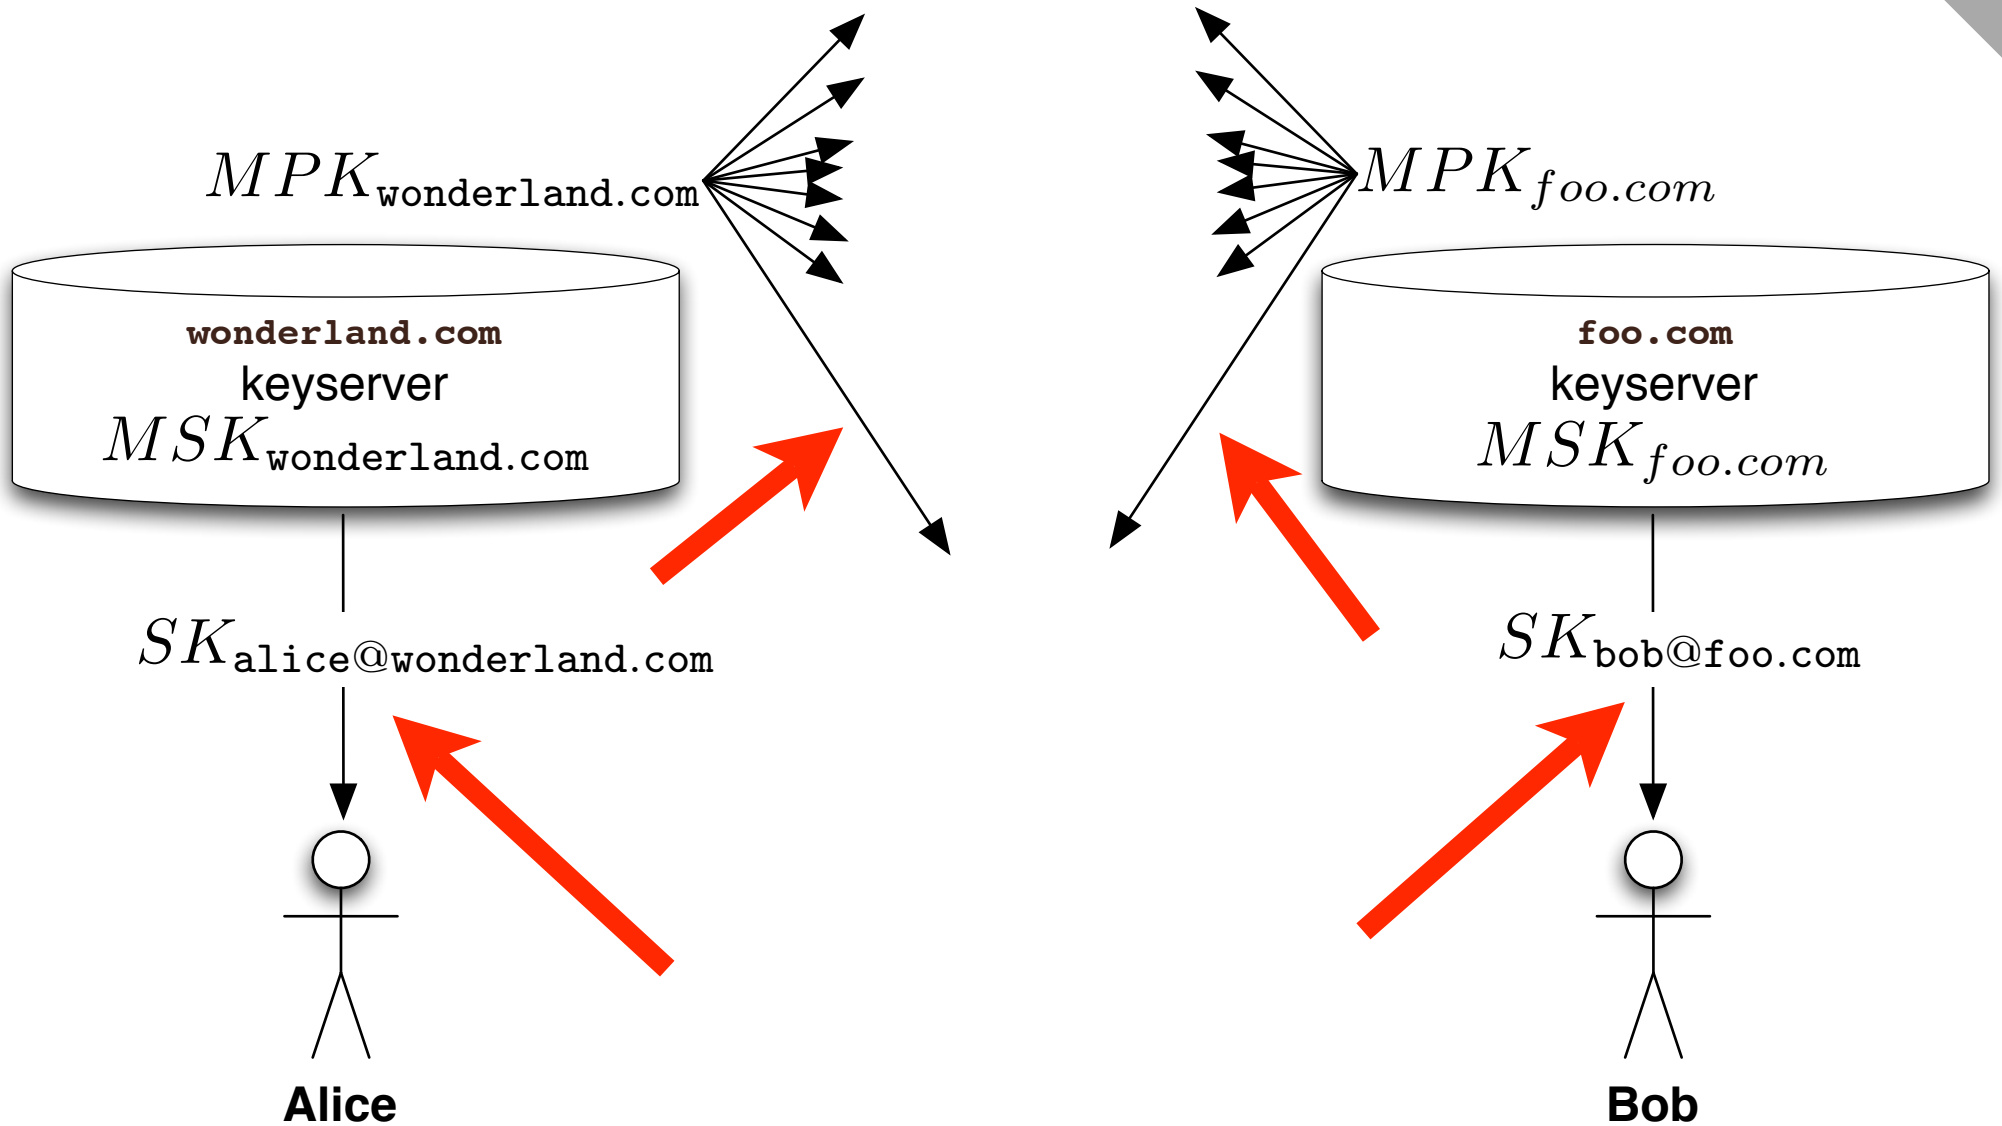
$MPK_{\texttt{wonderland.com}}$

$MPK_{foo.com}$

wonderland.com
keyserver
$MSK_{\texttt{wonderland.com}}$

foo.com
keyserver
$MSK_{foo.com}$

$SK_{\texttt{alice@wonderland.com}}$

$SK_{\texttt{bob@foo.com}}$

Alice

Bob